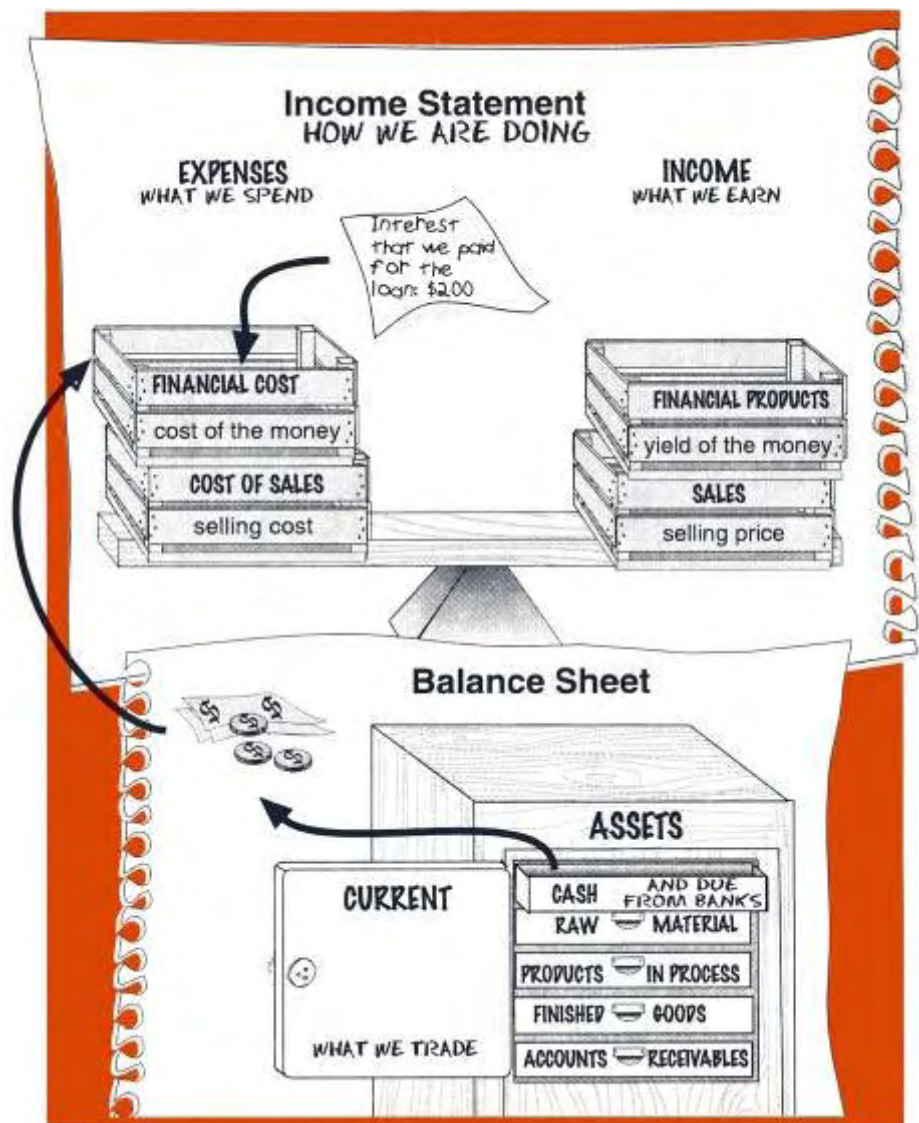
Income Statement
HOW WE ARE DOING

EXPENSES
WHAT WE SPEND

INCOME
WHAT WE EARN

Interest that we paid for the loan: $200

FINANCIAL COST
cost of the money

COST OF SALES
selling cost

FINANCIAL PRODUCTS
yield of the money

SALES
selling price

Balance Sheet

ASSETS

CURRENT

WHAT WE TRADE

CASH AND DUE FROM BANKS
RAW MATERIAL
PRODUCTS IN PROCESS
FINISHED GOODS
ACCOUNTS RECEIVABLES